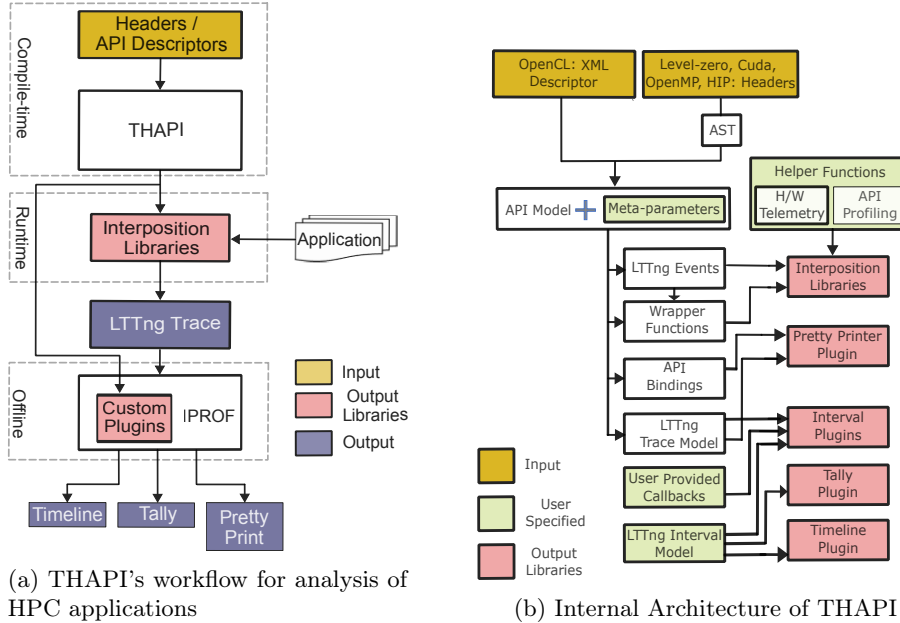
Compile-time

Headers / API Descriptors

THAPI

Runtime

Interposition Libraries

Application

LTTng Trace

Offline

Custom Plugins

IPROF

Timeline

Tally

Pretty Print

Input

Output Libraries

Output

(a) THAPI's workflow for analysis of HPC applications

OpenCL: XML Descriptor

Level-zero, Cuda, OpenMP, HIP: Headers

AST

API Model + Meta-parameters

Helper Functions

H/W Telemetry

API Profiling

LTTng Events

Interposition Libraries

Wrapper Functions

Pretty Printer Plugin

API Bindings

LTTng Trace Model

Interval Plugins

User Provided Callbacks

Tally Plugin

LTTng Interval Model

Timeline Plugin

Input

User Specified

Output Libraries

(b) Internal Architecture of THAPI